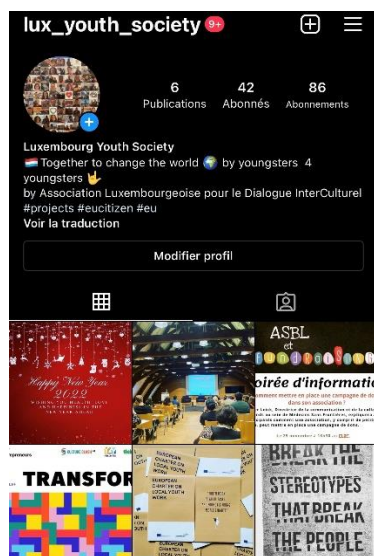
lux_youth_society 9+

6 Publications
42 Abonnés
86 Abonnements

Luxembourg Youth Society
🇱🇺 Together to change the world 🌍 by youngsters 4 youngsters 🤟
by Association Luxembourgeoise pour le Dialogue InterCulturel
#projects #eucitizen #eu
Voir la traduction

Modifier profil

Happy New Year 2022

ASBL et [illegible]
oirée d'information
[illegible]

TRANSFOR

EUROPEAN CHARTER ON LOCAL YOUTH WORK

BREAK THE STEREOTYPES THAT BREAK THE PEOPLE